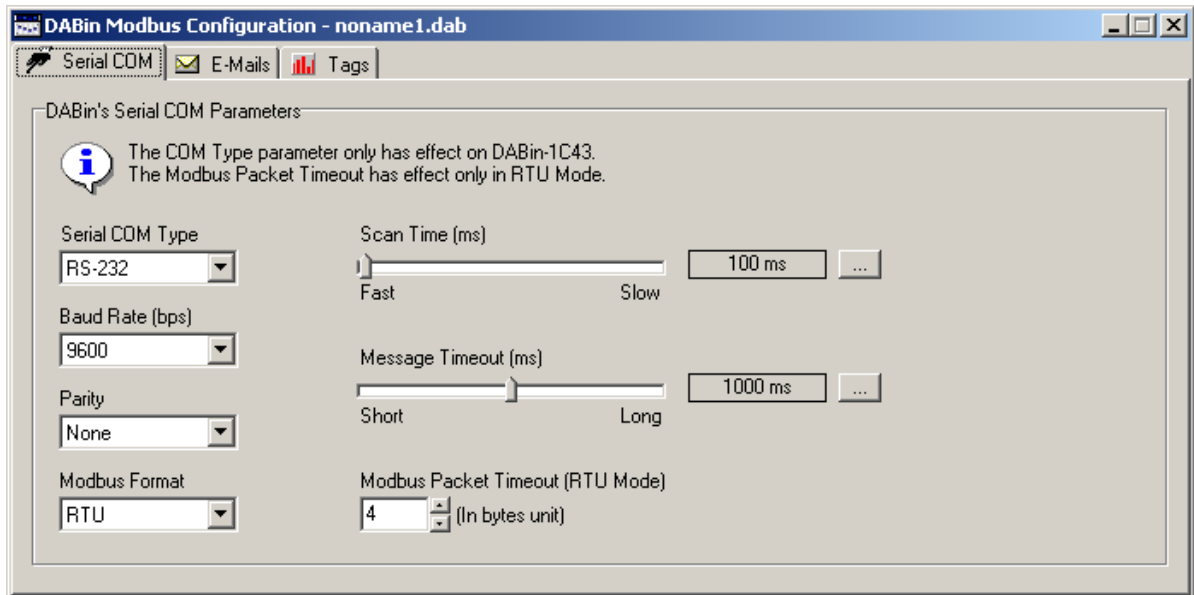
DABin Modbus Configuration - noname1.dab

Serial COM | E-Mails | Tags

DABin's Serial COM Parameters

The COM Type parameter only has effect on DABin-1C43.
The Modbus Packet Timeout has effect only in RTU Mode.

Serial COM Type
RS-232

Baud Rate (bps)
9600

Parity
None

Modbus Format
RTU

Scan Time (ms)
Fast Slow
100 ms ...

Message Timeout (ms)
Short Long
1000 ms ...

Modbus Packet Timeout (RTU Mode)
4 (In bytes unit)